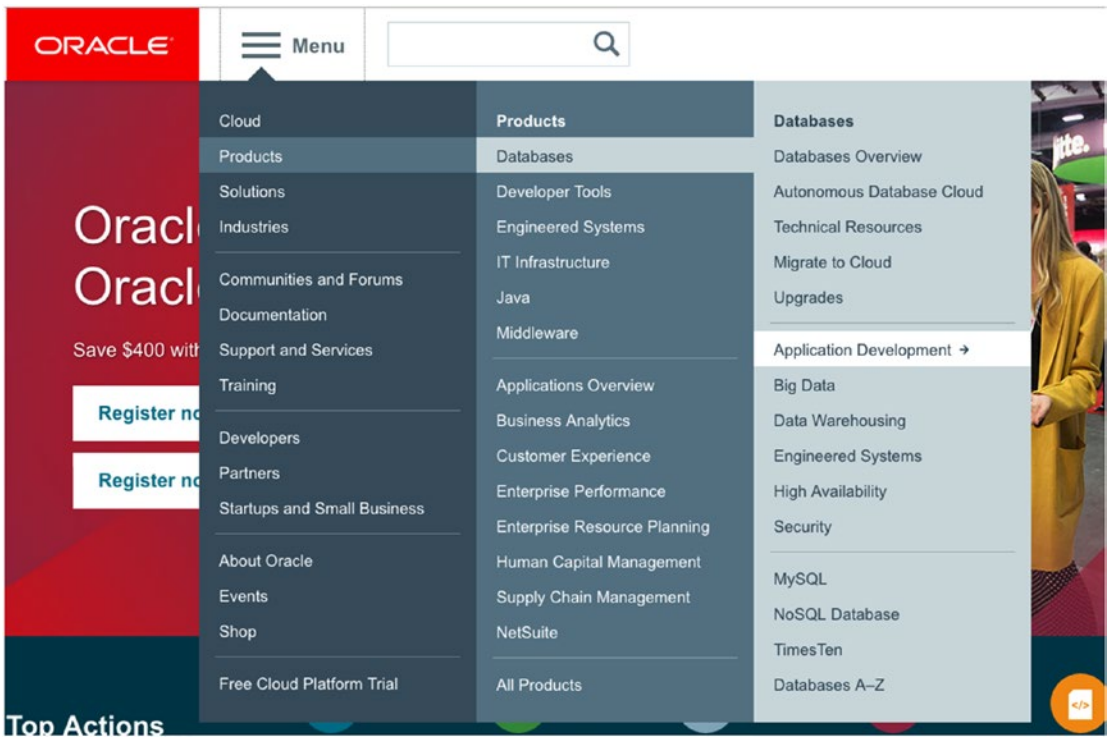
ORACLE

Menu

Cloud
Products
Solutions
Industries

Communities and Forums
Documentation
Support and Services
Training

Developers
Partners
Startups and Small Business

About Oracle
Events
Shop

Free Cloud Platform Trial

Products
Databases
Developer Tools
Engineered Systems
IT Infrastructure
Java
Middleware

Applications Overview
Business Analytics
Customer Experience
Enterprise Performance
Enterprise Resource Planning
Human Capital Management
Supply Chain Management
NetSuite

All Products

Databases
Databases Overview
Autonomous Database Cloud
Technical Resources
Migrate to Cloud
Upgrades

Application Development →
Big Data
Data Warehousing
Engineered Systems
High Availability
Security

MySQL
NoSQL Database
TimesTen
Databases A–Z

Oracl
Oracl

Save $400 with

Register no
Register no

Top Actions

itte.